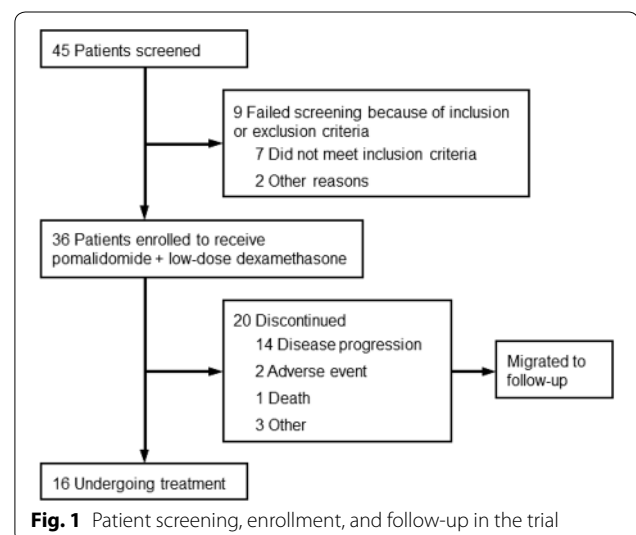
45 Patients screened

9 Failed screening because of inclusion or exclusion criteria
7 Did not meet inclusion criteria
2 Other reasons

36 Patients enrolled to receive pomalidomide + low-dose dexamethasone

20 Discontinued
14 Disease progression
2 Adverse event
1 Death
3 Other

Migrated to follow-up

16 Undergoing treatment

**Fig. 1** Patient screening, enrollment, and follow-up in the trial